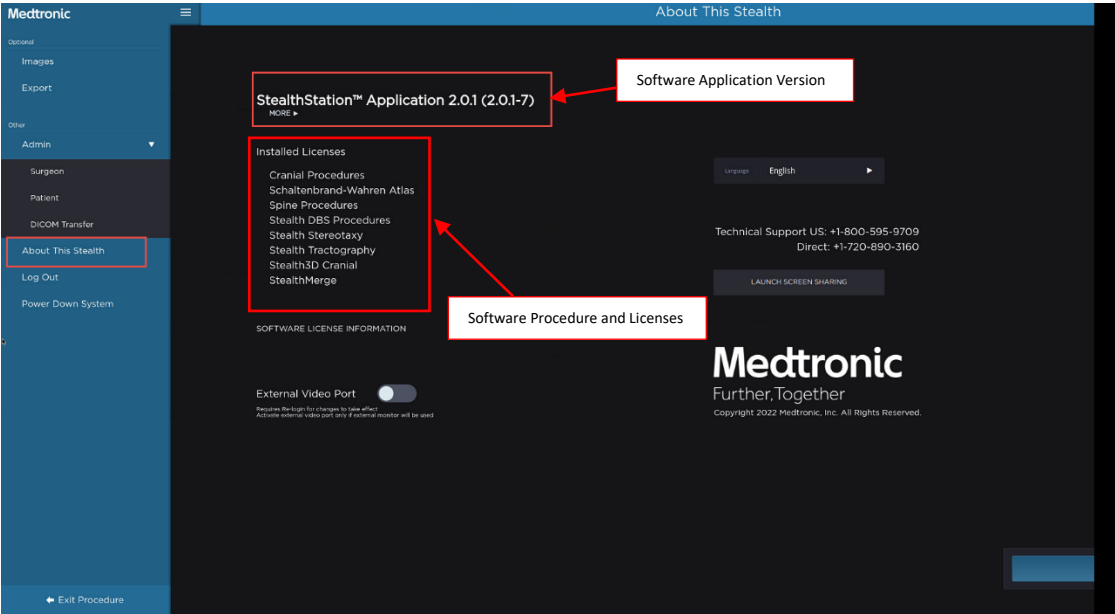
Medtronic

Optional

Images

Export

Other

Admin

Surgeon

Patient

DICOM Transfer

About This Stealth

Log Out

Power Down System

Exit Procedure

About This Stealth

StealthStation™ Application 2.0.1 (2.0.1-7)

MORE ▸

Software Application Version

Installed Licenses

Cranial Procedures
Schaltenbrand-Wahren Atlas
Spine Procedures
Stealth DBS Procedures
Stealth Stereotaxy
Stealth Tractography
Stealth3D Cranial
StealthMerge

Software Procedure and Licenses

SOFTWARE LICENSE INFORMATION

External Video Port

Requires Re-login for changes to take effect
Activate external video port only if external monitor will be used

Language English

Technical Support US: +1-800-595-9709
Direct: +1-720-890-3160

LAUNCH SCREEN SHARING

Medtronic
Further, Together
Copyright 2022 Medtronic, Inc. All Rights Reserved.